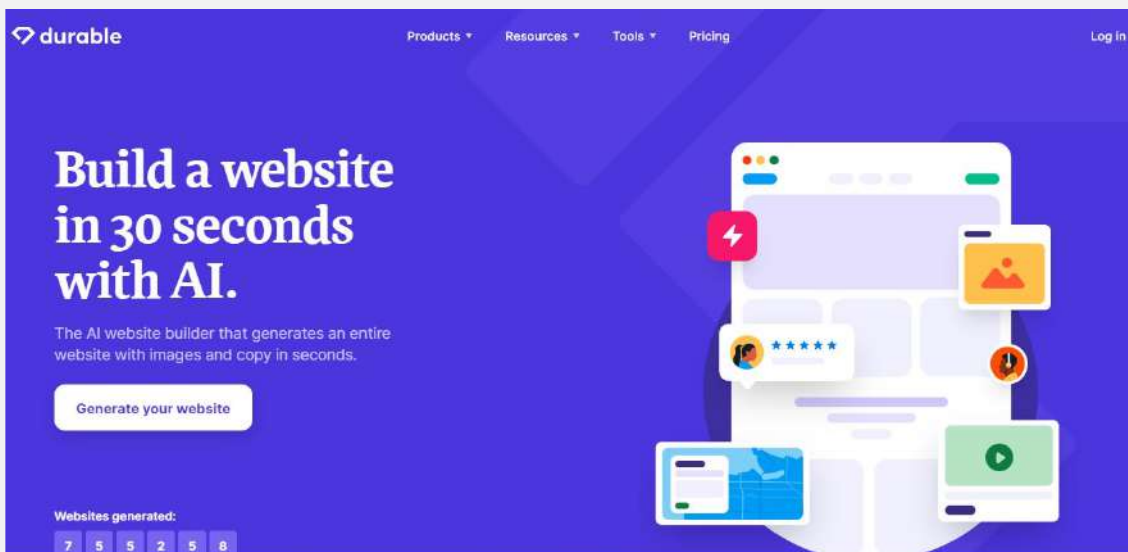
durable

Products ▾ Resources ▾ Tools ▾ Pricing

Log in

Build a website in 30 seconds with AI.

The AI website builder that generates an entire website with images and copy in seconds.

Generate your website

Websites generated:

7 5 5 2 5 8